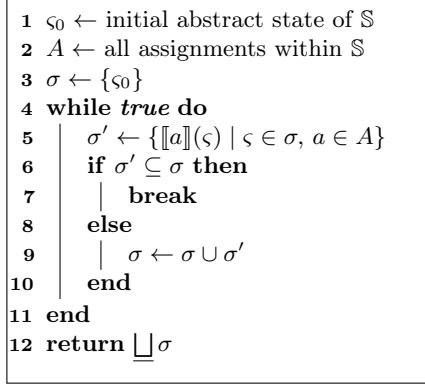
1 $\varsigma_0 \leftarrow$ initial abstract state of $\mathbb{S}$
2 $A \leftarrow$ all assignments within $\mathbb{S}$
3 $\sigma \leftarrow \{\varsigma_0\}$
4 **while** *true* **do**
5 $\sigma' \leftarrow \{[\![a]\!](\varsigma) \mid \varsigma \in \sigma, a \in A\}$
6 **if** $\sigma' \subseteq \sigma$ **then**
7 **break**
8 **else**
9 $\sigma \leftarrow \sigma \cup \sigma'$
10 **end**
11 **end**
12 **return** $\bigsqcup \sigma$